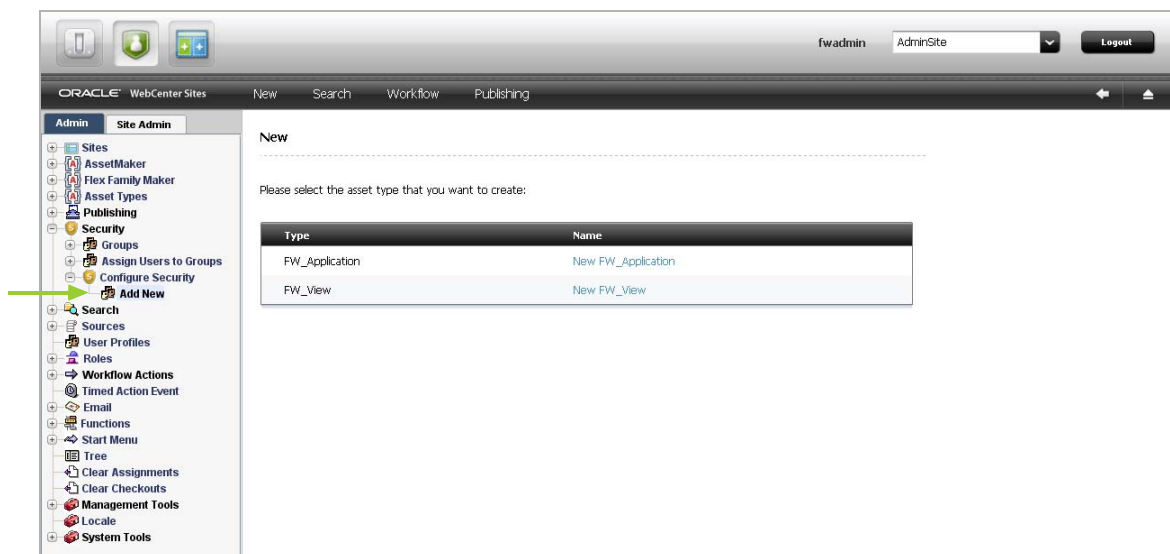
fwadmin AdminSite Logout

ORACLE WebCenter Sites New Search Workflow Publishing

Admin Site Admin

Sites
AssetMaker
Flex Family Maker
Asset Types
Publishing
Security
Groups
Assign Users to Groups
Configure Security
Add New
Search
Sources
User Profiles
Roles
Workflow Actions
Timed Action Event
Email
Functions
Start Menu
Tree
Clear Assignments
Clear Checkouts
Management Tools
Locale
System Tools

New

Please select the asset type that you want to create:

| Type | Name |
|---|---|
| FW_Application | New FW_Application |
| FW_View | New FW_View |